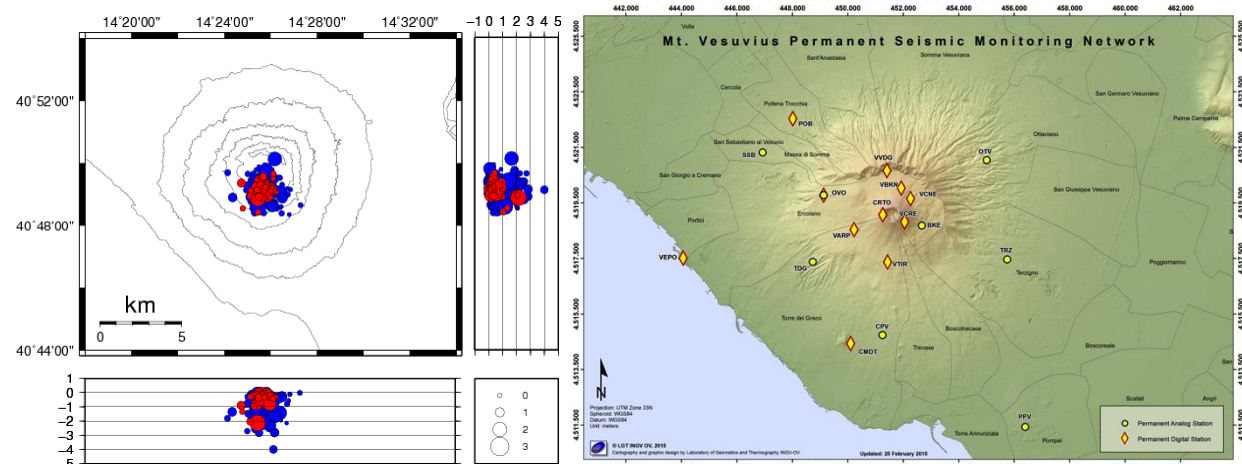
14°20'00" 14°24'00" 14°28'00" 14°32'00"

−1 0 1 2 3 4 5

40°52'00"

40°48'00"

40°44'00"

km

0 5

1
0
−1
−2
−3
−4
−5

0
1
2
3

442,000 444,000 446,000 448,000 450,000 452,000 454,000 456,000 458,000 460,000 462,000

Mt. Vesuvius Permanent Seismic Monitoring Network

4,525,500
4,523,500
4,521,500
4,519,500
4,517,500
4,515,500
4,513,500
4,511,500

Volla
Sant'Anastasia
Somma Vesuviana
Cercola
Pollena Trocchia
POB
San Sebastiano al Vesuvio
SSB
Massa di Somma
San Gennaro Vesuviano
Palma Campania
Ottaviano
OTV
VVDG
San Giorgio a Cremano
VBKN
VCNE
OVO
CRTO
San Giuseppe Vesuviano
Portici
Ercolano
VCRE
BKE
VARP
TRZ
VEPO
TDG
VTIR
Terzigno
Poggiomarino
Torre del Greco
CPV
Boscoreale
Boscotrecase
CMDT
Trecase
Sarno
Scafati
Angri
Torre Annunziata
PPV
Pompei

N

Projection: UTM Zone 33N
Spheroid: WGS84
Datum: WGS84
Unit: meters

© LGT INGV OV, 2015
Cartography and graphic design by Laboratory of Geomatics and Thermography INGV-OV

Updated: 25 February 2015

Permanent Analog Station
Permanent Digital Station